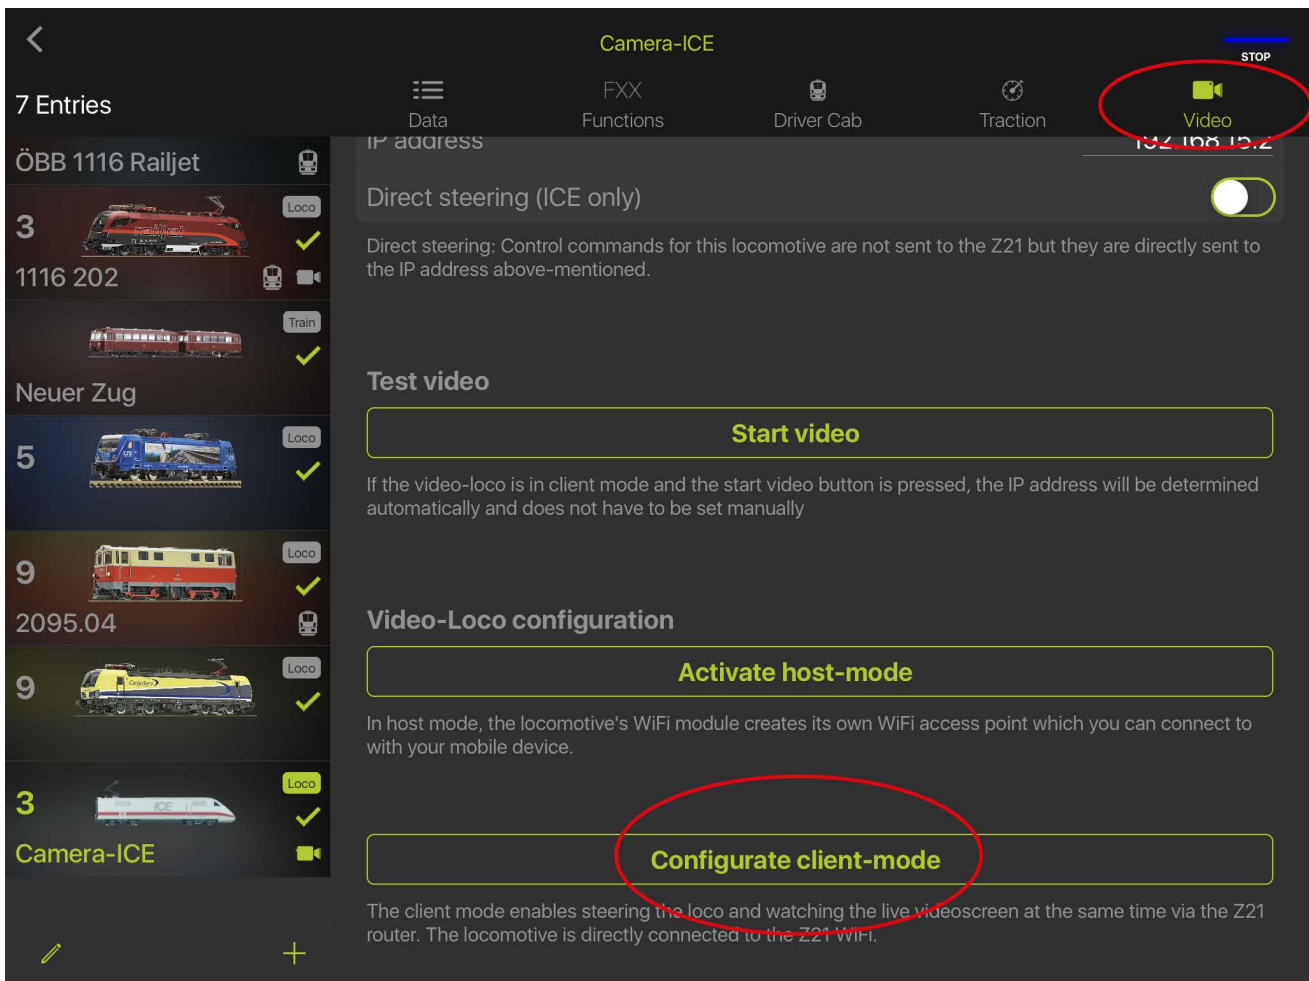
Camera-ICE

STOP

7 Entries

Data

FXX
Functions

Driver Cab

Traction

Video

ÖBB 1116 Railjet

3
Loco
1116 202

Train
Neuer Zug

5
Loco

9
Loco
2095.04

9
Loco

3
Loco
Camera-ICE

IP address
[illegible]

Direct steering (ICE only)

Direct steering: Control commands for this locomotive are not sent to the Z21 but they are directly sent to the IP address above-mentioned.

Test video

Start video

If the video-loco is in client mode and the start video button is pressed, the IP address will be determined automatically and does not have to be set manually

Video-Loco configuration

Activate host-mode

In host mode, the locomotive's WiFi module creates its own WiFi access point which you can connect to with your mobile device.

Configurate client-mode

The client mode enables steering the loco and watching the live videoscreen at the same time via the Z21 router. The locomotive is directly connected to the Z21 WiFi.